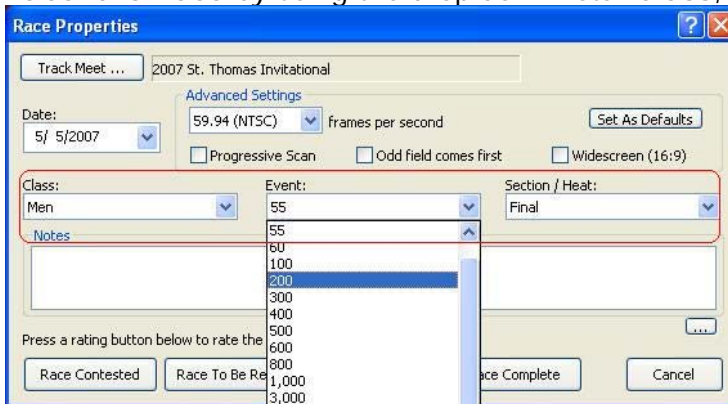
Race Properties

Track Meet ... 2007 St. Thomas Invitational

Date:
5/ 5/2007

Advanced Settings
59.94 (NTSC) frames per second
Set As Defaults
Progressive Scan
Odd field comes first
Widescreen (16:9)

Class:
Men

Event:
55

Section / Heat:
Final

Notes

55
60
100
200
300
400
500
600
800
1,000
3,000

Press a rating button below to rate the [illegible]

Race Contested
Race To Be Re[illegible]
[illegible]ace Complete
Cancel
...